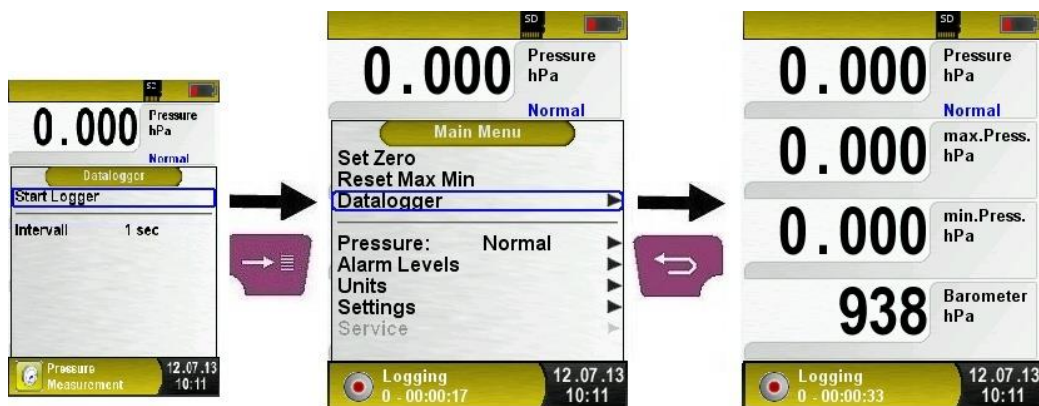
SD

0.000 Pressure hPa

Normal

Datalogger

Start Logger

Intervall 1 sec

Pressure Measurement

12.07.13 10:11

SD

0.000 Pressure hPa

Normal

Main Menu

Set Zero

Reset Max Min

Datalogger

Pressure: Normal

Alarm Levels

Units

Settings

Service

Logging 0 - 00:00:17

12.07.13 10:11

SD

0.000 Pressure hPa

Normal

0.000 max.Press. hPa

0.000 min.Press. hPa

938 Barometer hPa

Logging 0 - 00:00:33

12.07.13 10:11